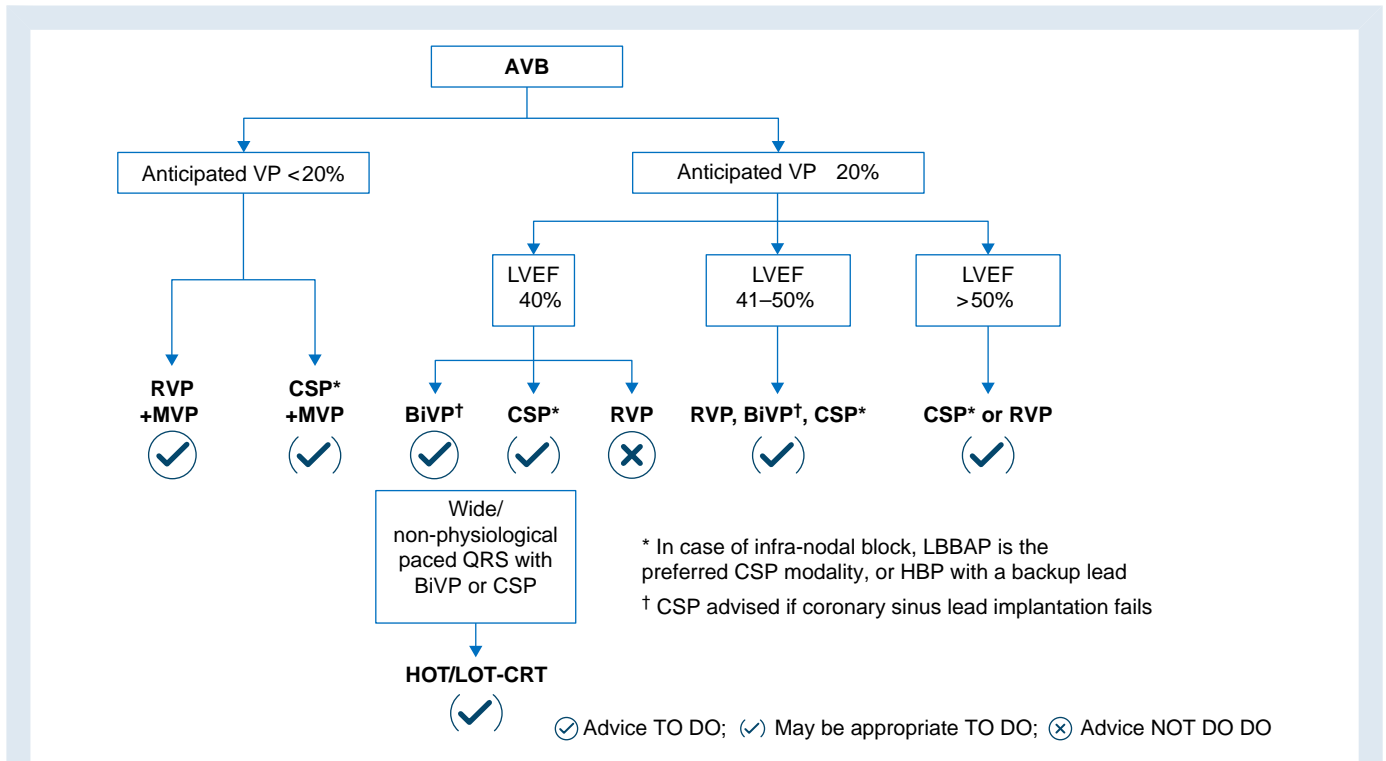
AVB

Anticipated VP <20%

Anticipated VP 20%

LVEF 40%

LVEF 41–50%

LVEF >50%

RVP +MVP

CSP* +MVP

BiVP$^{\dagger}$

CSP*

RVP

RVP, BiVP$^{\dagger}$, CSP*

CSP* or RVP

Wide/ non-physiological paced QRS with BiVP or CSP

HOT/LOT-CRT

* In case of infra-nodal block, LBBAP is the preferred CSP modality, or HBP with a backup lead

$^{\dagger}$ CSP advised if coronary sinus lead implantation fails

Advice TO DO; May be appropriate TO DO; Advice NOT DO DO